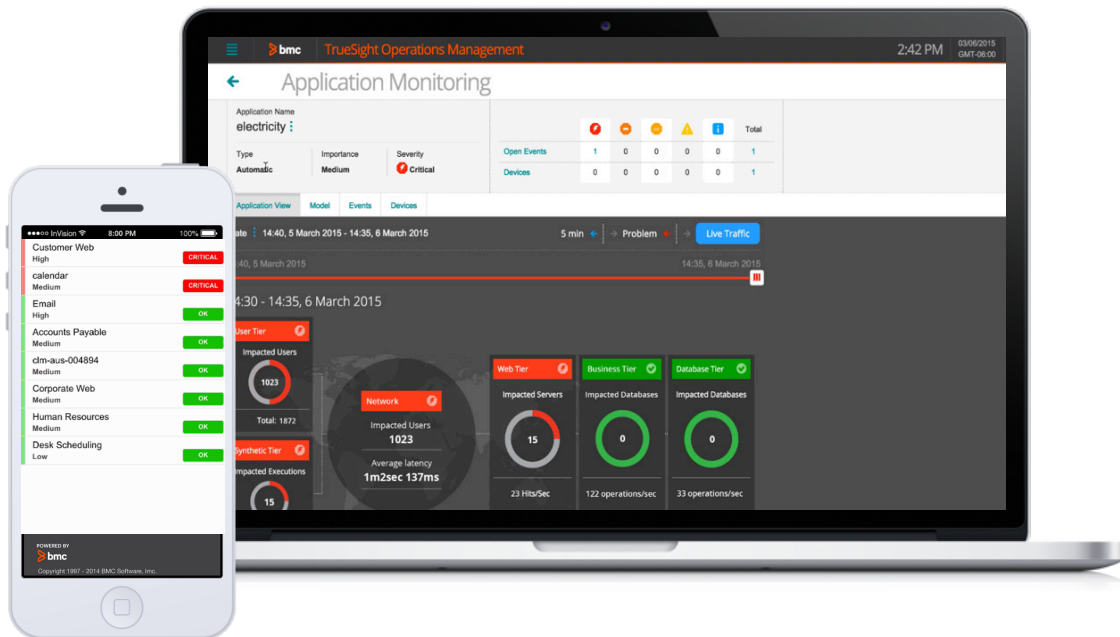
bmc TrueSight Operations Management 2:42 PM 03/06/2015 GMT-08:00

Application Monitoring

Application Name
electricity

Type
Automatic

Importance
Medium

Severity
Critical

| | | | | | | Total |
|---|---|---|---|---|---|---|
| Open Events | 1 | 0 | 0 | 0 | 0 | 1 |
| Devices | 0 | 0 | 0 | 0 | 0 | 1 |

Application View Model Events Devices

ate 14:40, 5 March 2015 - 14:35, 6 March 2015 5 min Problem Live Traffic

:40, 5 March 2015 14:35, 6 March 2015

4:30 - 14:35, 6 March 2015

User Tier
Impacted Users
1023
Total: 1872

Synthetic Tier
Impacted Executions
15

Network
Impacted Users
1023
Average latency
1m2sec 137ms

Web Tier
Impacted Servers
15
23 Hits/Sec

Business Tier
Impacted Databases
0
122 operations/sec

Database Tier
Impacted Databases
0
33 operations/sec

InVision 8:00 PM 100%

Customer Web
High
CRITICAL

calendar
Medium
CRITICAL

Email
High
OK

Accounts Payable
Medium
OK

clm-aus-004894
Medium
OK

Corporate Web
Medium
OK

Human Resources
Medium
OK

Desk Scheduling
Low
OK

POWERED BY
bmc
Copyright 1997 - 2014 BMC Software, Inc.